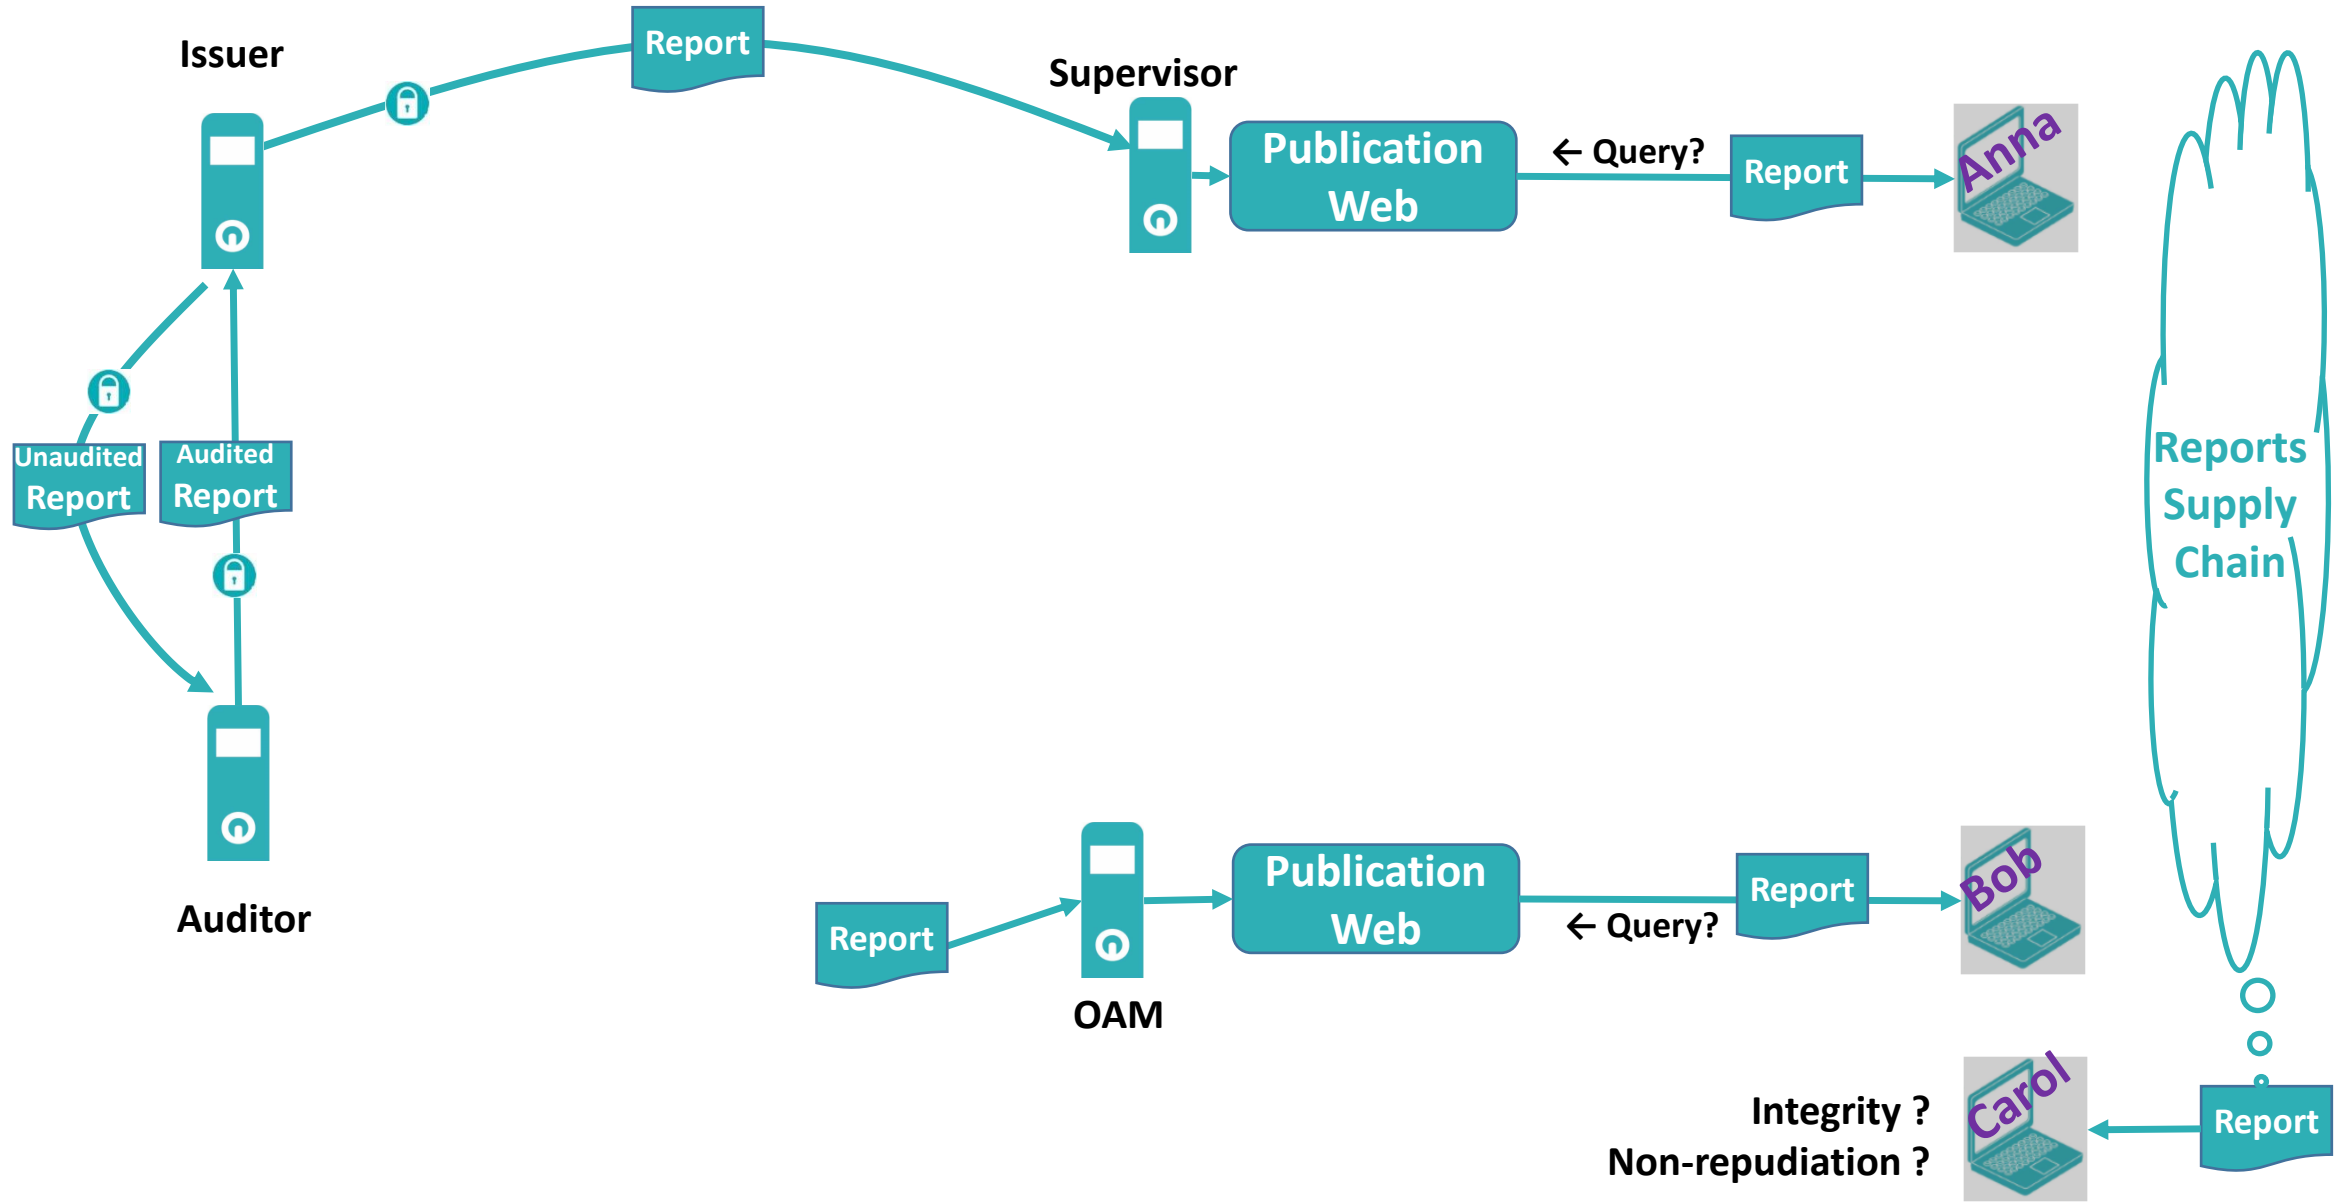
Issuer

Report

Supervisor

Publication Web

← Query?

Report

Anna

Reports Supply Chain

Unaudited Report

Audited Report

Auditor

Report

OAM

Publication Web

Report

← Query?

Bob

Carol

Report

Integrity ?

Non-repudiation ?